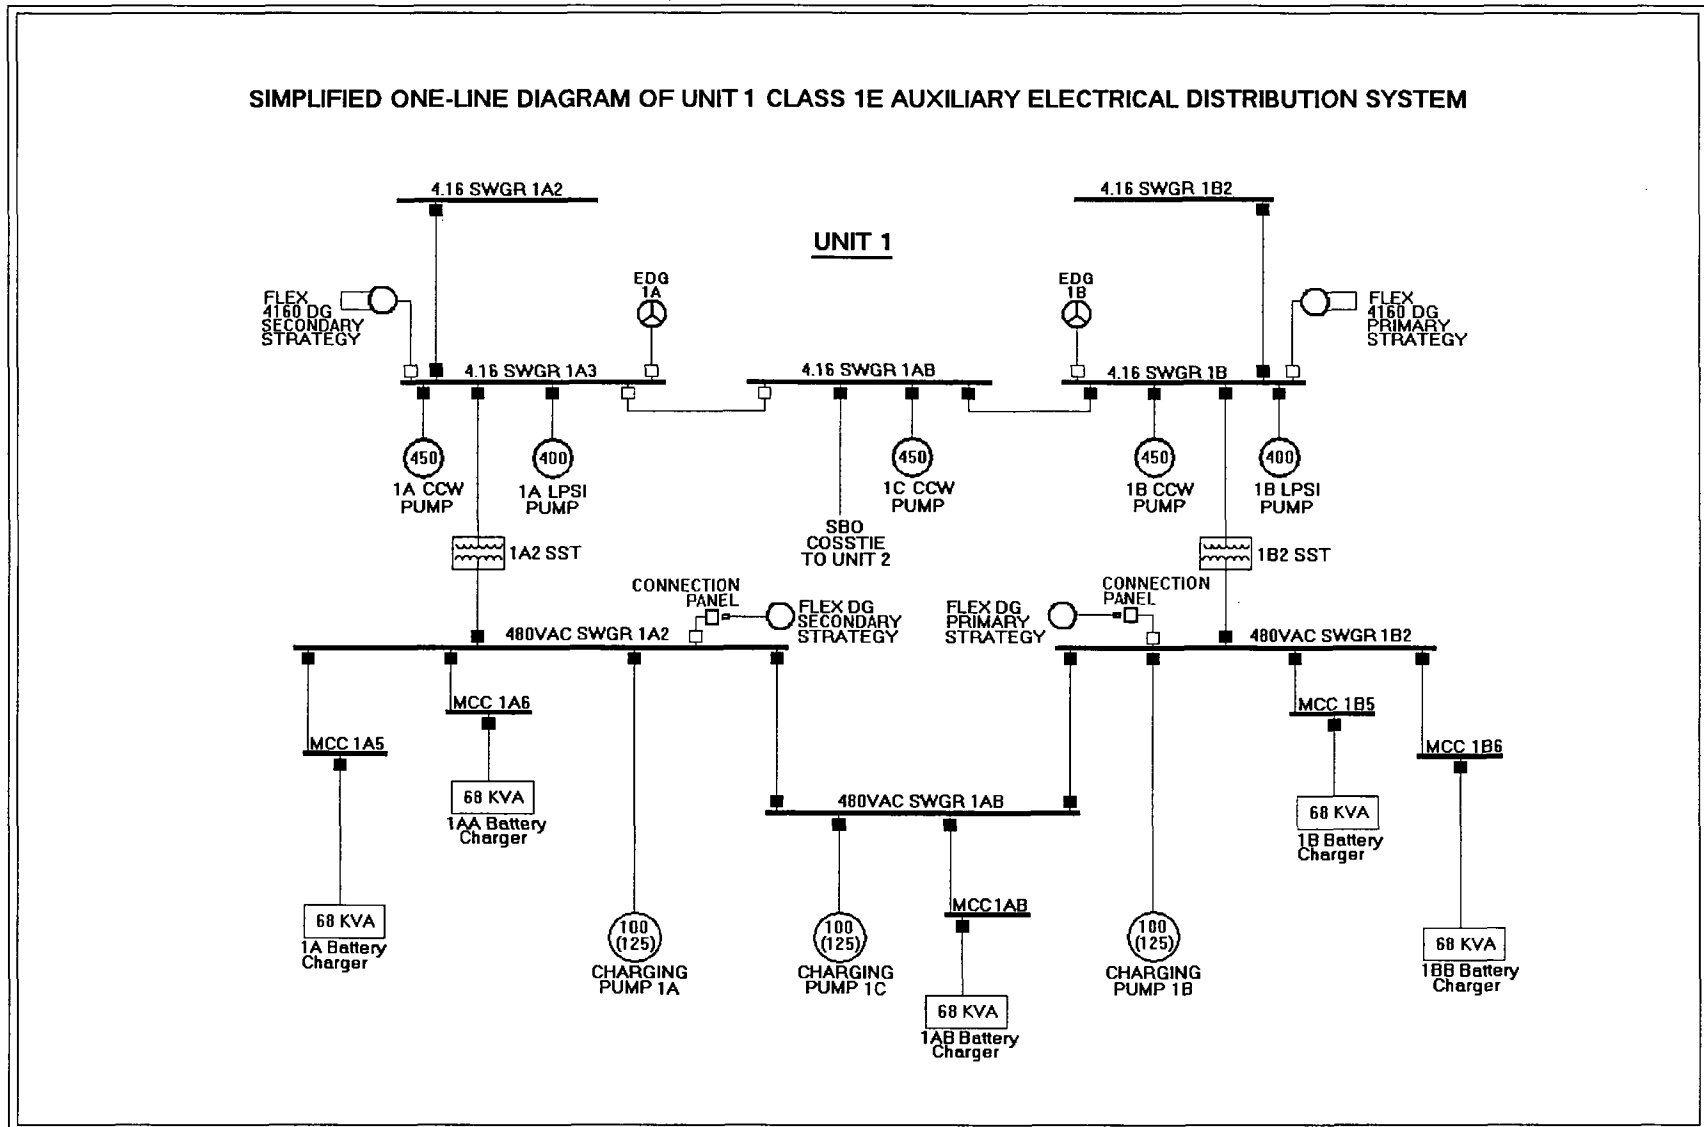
SIMPLIFIED ONE-LINE DIAGRAM OF UNIT 1 CLASS 1E AUXILIARY ELECTRICAL DISTRIBUTION SYSTEM

4.16 SWGR 1A2

4.16 SWGR 1B2

UNIT 1

FLEX 4160 DG SECONDARY STRATEGY

EDG 1A

EDG 1B

FLEX 4160 DG PRIMARY STRATEGY

4.16 SWGR 1A3

4.16 SWGR 1AB

4.16 SWGR 1B

450
1A CCW PUMP

400
1A LPSI PUMP

450
1C CCW PUMP

SBO COSSTIE TO UNIT 2

450
1B CCW PUMP

400
1B LPSI PUMP

1A2 SST

1B2 SST

CONNECTION PANEL

FLEX DG SECONDARY STRATEGY

FLEX DG PRIMARY STRATEGY

CONNECTION PANEL

480VAC SWGR 1A2

480VAC SWGR 1B2

MCC 1A6

MCC 1A5

MCC 1B5

MCC 1B6

68 KVA
1AA Battery Charger

68 KVA
1B Battery Charger

480VAC SWGR 1AB

MCC1AB

68 KVA
1A Battery Charger

100 (125)
CHARGING PUMP 1A

100 (125)
CHARGING PUMP 1C

100 (125)
CHARGING PUMP 1B

68 KVA
1BB Battery Charger

68 KVA
1AB Battery Charger